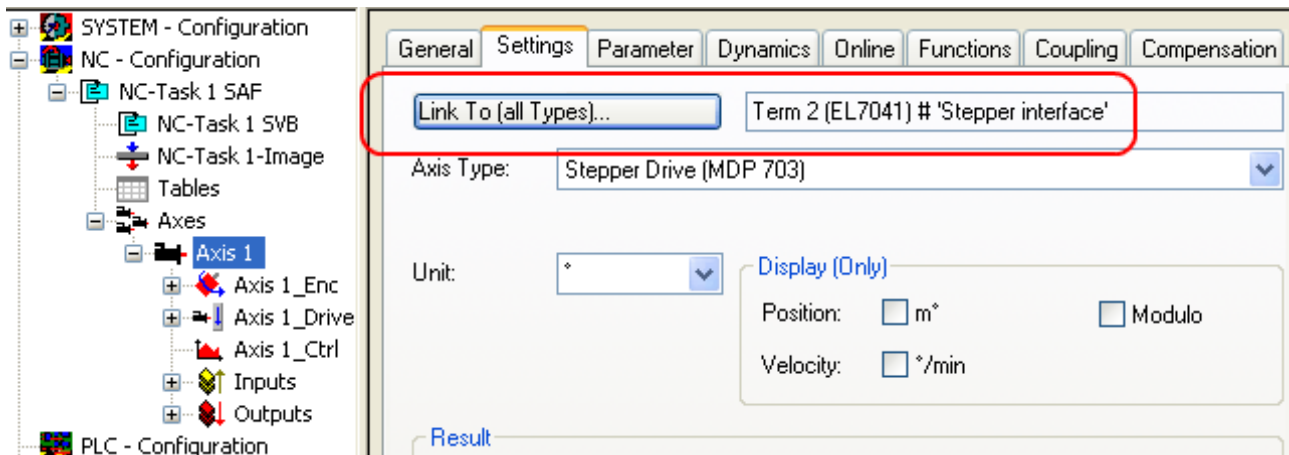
SYSTEM - Configuration
NC - Configuration
NC-Task 1 SAF
NC-Task 1 SVB
NC-Task 1-Image
Tables
Axes
Axis 1
Axis 1_Enc
Axis 1_Drive
Axis 1_Ctrl
Inputs
Outputs
PLC - Configuration

General | Settings | Parameter | Dynamics | Online | Functions | Coupling | Compensation

Link To (all Types)...
Term 2 (EL7041) # 'Stepper interface'

Axis Type: Stepper Drive (MDP 703)

Unit: °

Display (Only)
Position: m°
Modulo
Velocity: °/min

Result